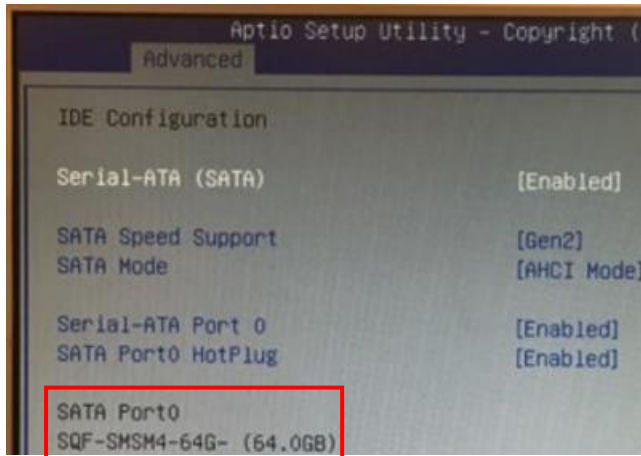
Aptio Setup Utility – Copyright (
Advanced

IDE Configuration

Serial-ATA (SATA) [Enabled]

SATA Speed Support [Gen2]
SATA Mode [AHCI Mode]

Serial-ATA Port 0 [Enabled]
SATA Port0 HotPlug [Enabled]

SATA Port0
SQF-SMSM4-64G- (64.0GB)